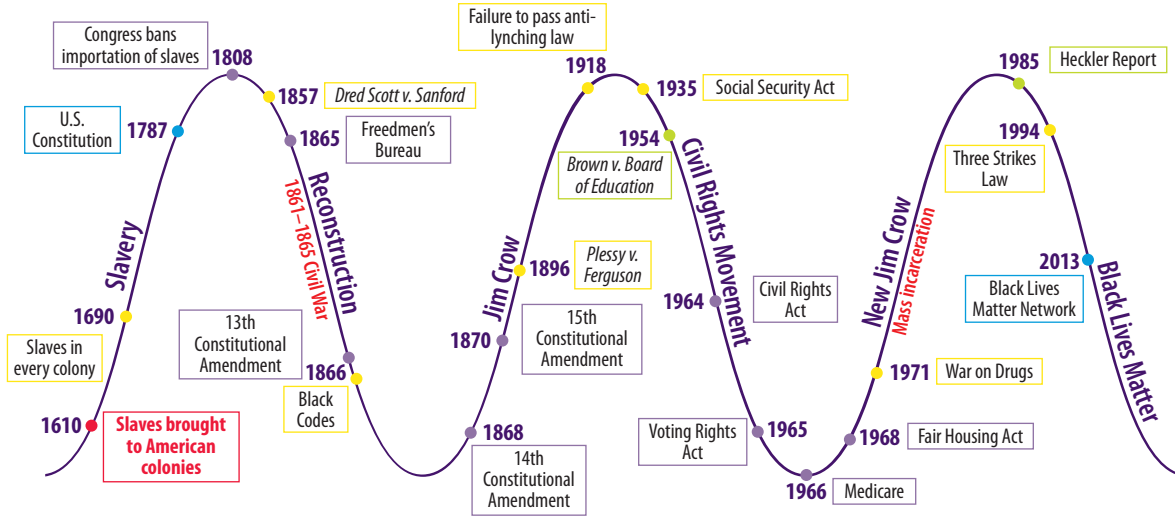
1610 Slaves brought to American colonies

Slaves in every colony 1690

Slavery

U.S. Constitution 1787

Congress bans importation of slaves 1808

1857 Dred Scott v. Sanford

1865 Freedmen's Bureau

Reconstruction

1861–1865 Civil War

13th Constitutional Amendment

1866

Black Codes

1868 14th Constitutional Amendment

1870 15th Constitutional Amendment

Jim Crow

1896 Plessy v. Ferguson

Failure to pass anti-lynching law

1918

1935 Social Security Act

1954 Brown v. Board of Education

Civil Rights Movement

1964 Civil Rights Act

Voting Rights Act 1965

1966 Medicare

1968 Fair Housing Act

1971 War on Drugs

New Jim Crow

Mass incarceration

1985 Heckler Report

1994 Three Strikes Law

2013 Black Lives Matter Network

Black Lives Matter